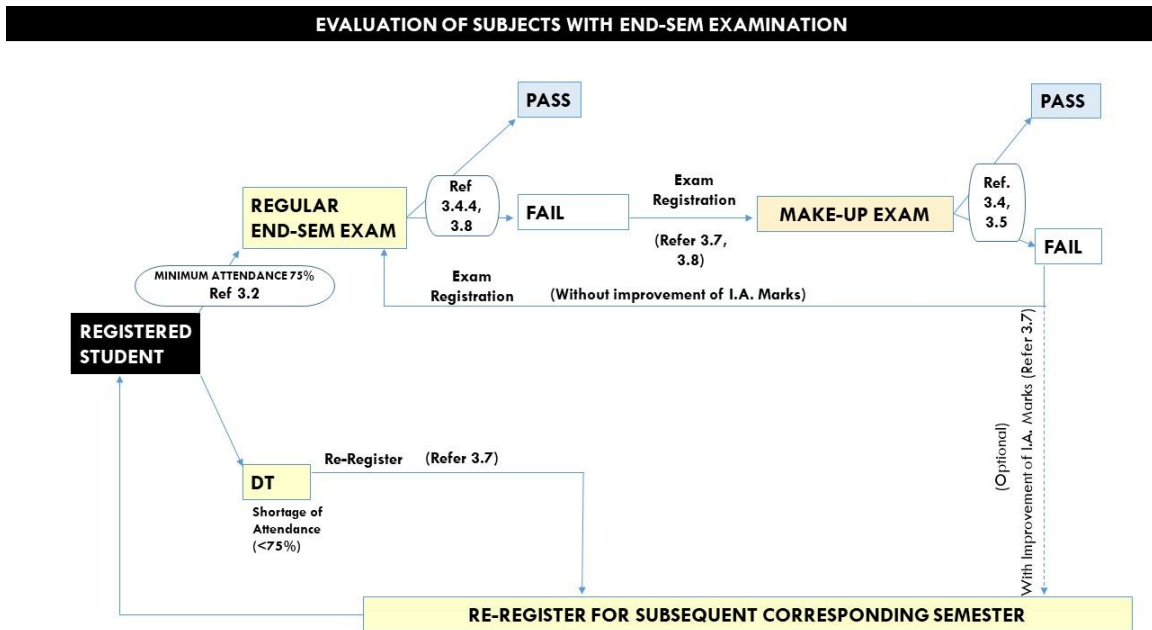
EVALUATION OF SUBJECTS WITH END-SEM EXAMINATION

PASS

REGULAR END-SEM EXAM

Ref 3.4.4, 3.8

FAIL

Exam Registration

(Refer 3.7, 3.8)

MAKE-UP EXAM

Ref. 3.4, 3.5

PASS

FAIL

MINIMUM ATTENDANCE 75% Ref 3.2

Exam Registration

(Without improvement of I.A. Marks)

REGISTERED STUDENT

(Optional) With Improvement of I.A. Marks (Refer 3.7)

DT

Re-Register (Refer 3.7)

Shortage of Attendance (<75%)

RE-REGISTER FOR SUBSEQUENT CORRESPONDING SEMESTER